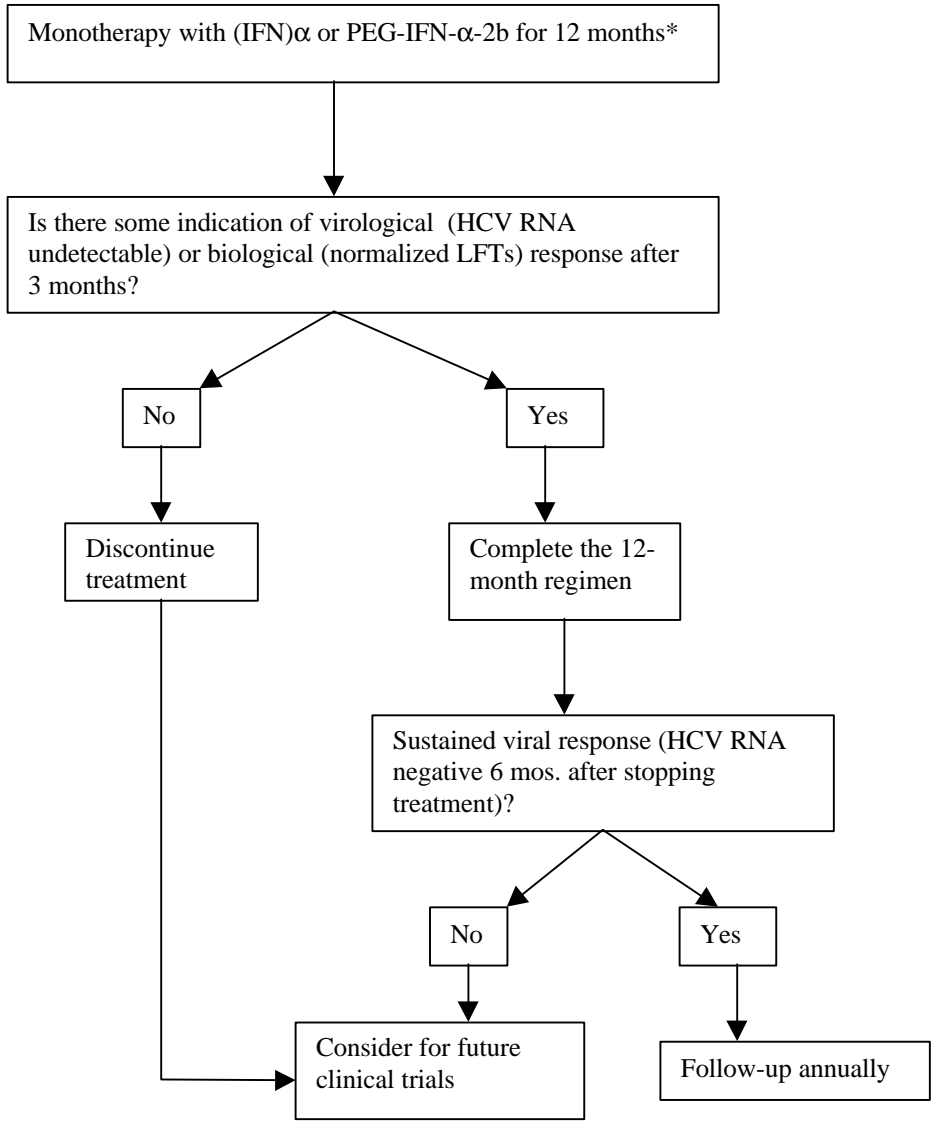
Monotherapy with (IFN)$\alpha$ or PEG-IFN-$\alpha$-2b for 12 months*

Is there some indication of virological (HCV RNA undetectable) or biological (normalized LFTs) response after 3 months?

No

Yes

Discontinue treatment

Complete the 12-month regimen

Sustained viral response (HCV RNA negative 6 mos. after stopping treatment)?

No

Yes

Consider for future clinical trials

Follow-up annually